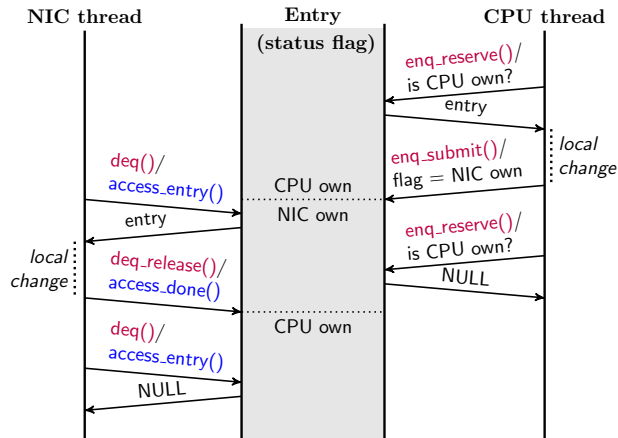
NIC thread

Entry
(status flag)

CPU thread

enq_reserve()/
is CPU own?

entry

local
change

enq_submit()/
flag = NIC own

deq()/
access_entry()

CPU own

NIC own

entry

enq_reserve()/
is CPU own?

local
change

deq_release()/
access_done()

NULL

CPU own

deq()/
access_entry()

NULL